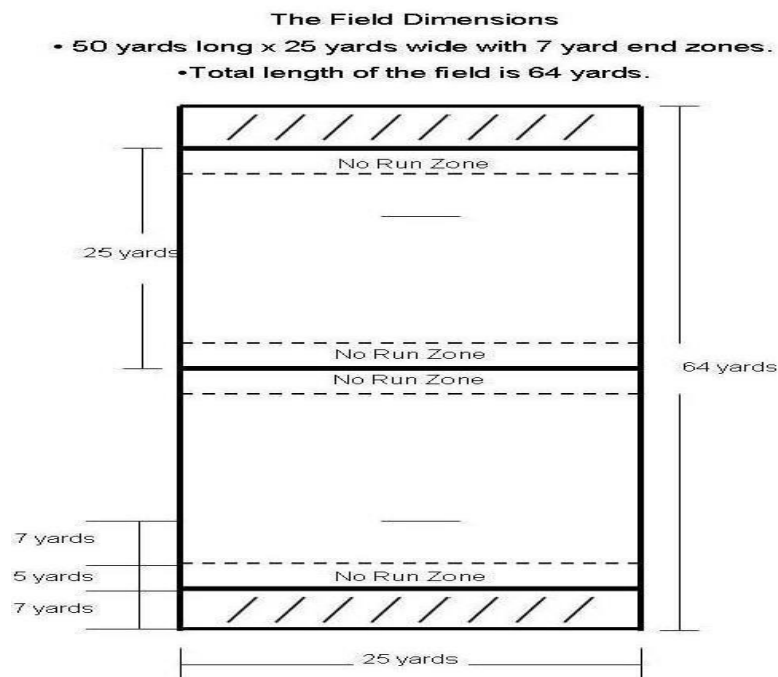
The Field Dimensions

• 50 yards long x 25 yards wide with 7 yard end zones.

•Total length of the field is 64 yards.

No Run Zone

25 yards

No Run Zone

No Run Zone

64 yards

7 yards

5 yards

No Run Zone

7 yards

25 yards